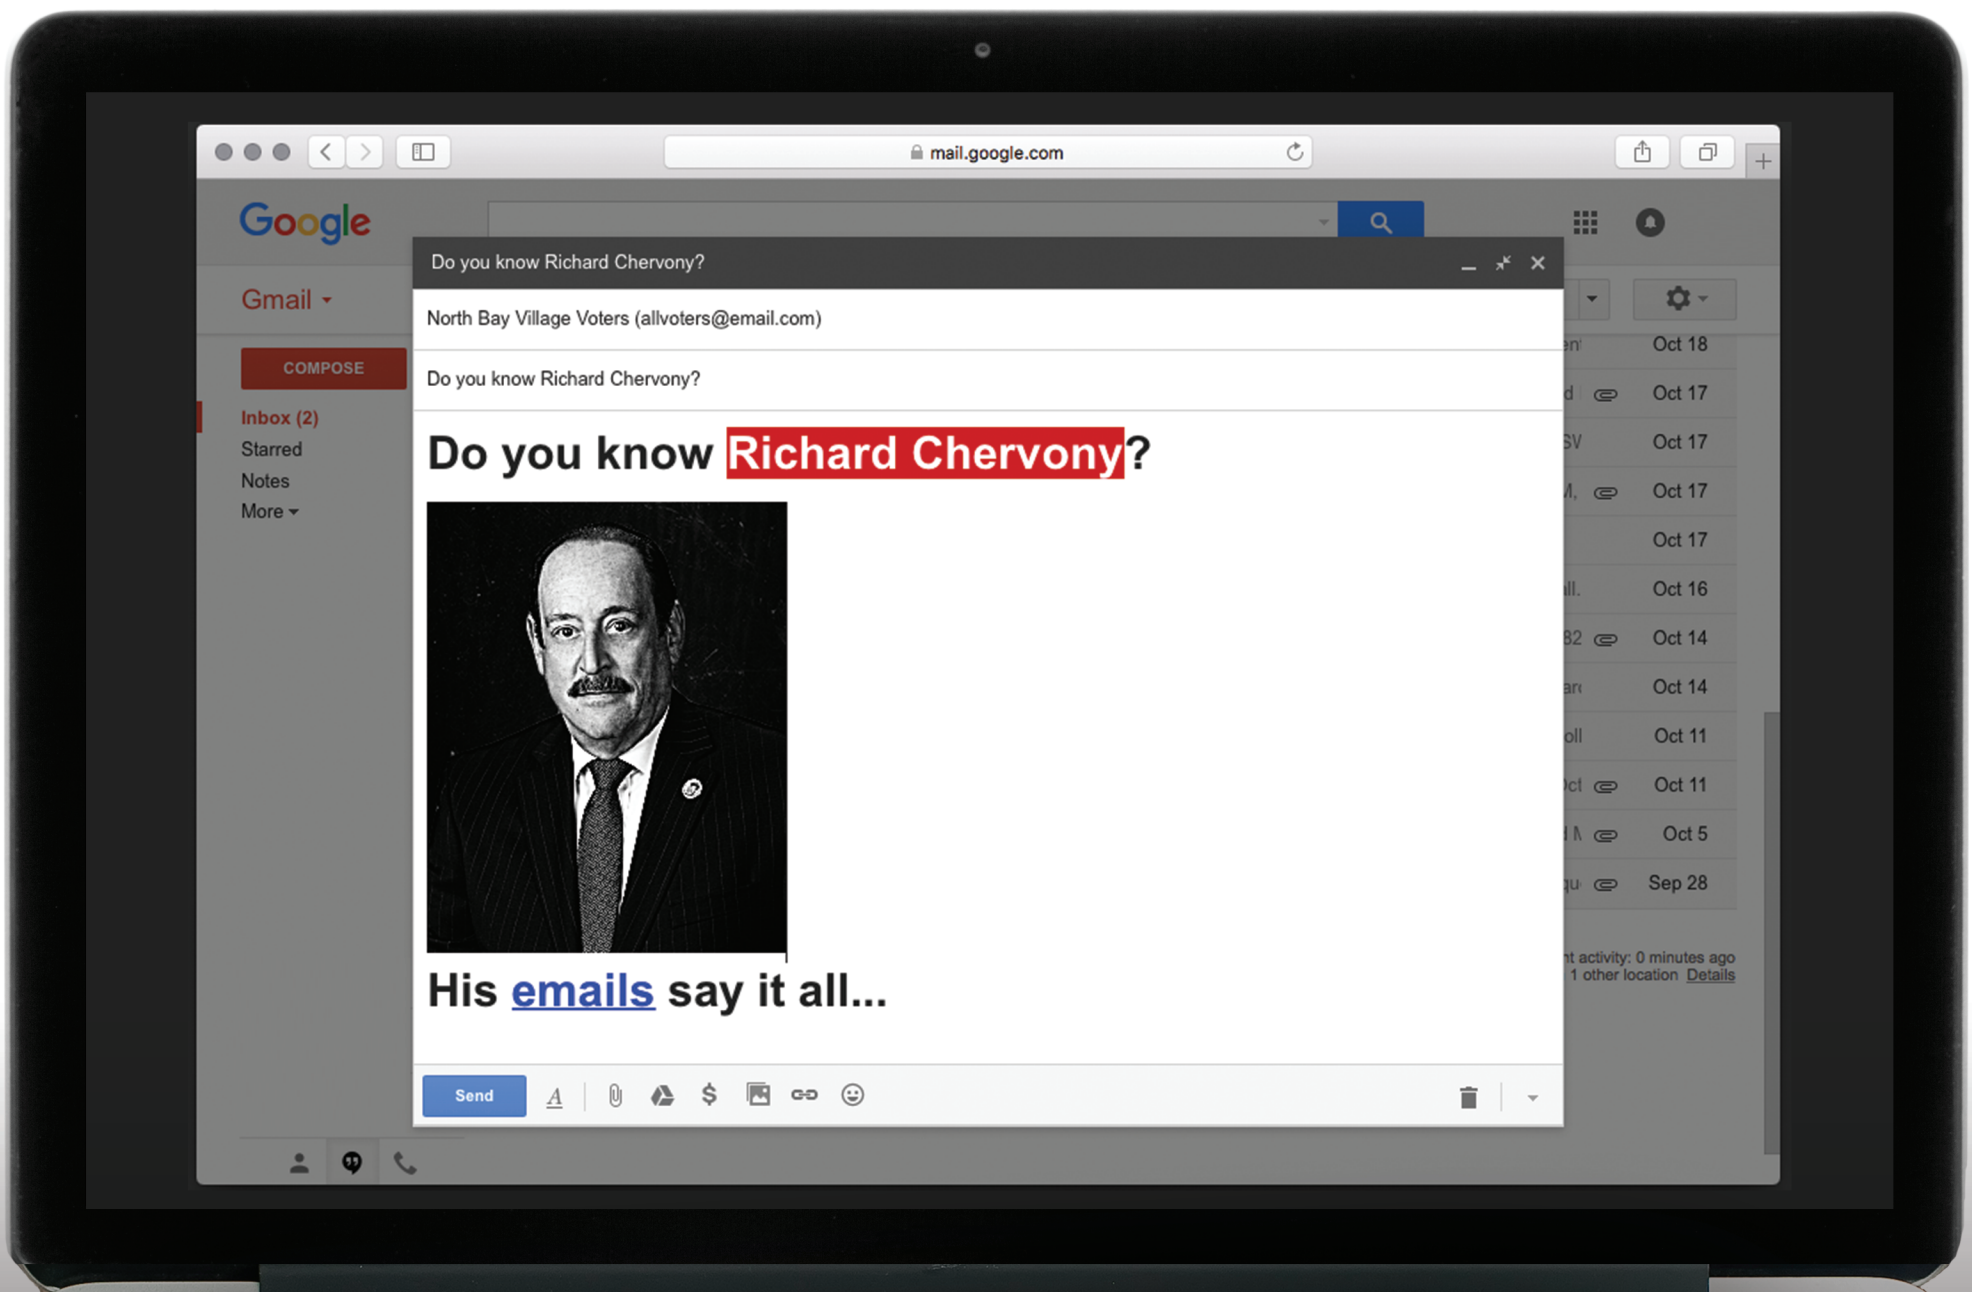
mail.google.com

Google

Gmail

COMPOSE

Inbox (2)
Starred
Notes
More

Do you know Richard Chervony?

North Bay Village Voters (allvoters@email.com)

Do you know Richard Chervony?

Do you know Richard Chervony?

His emails say it all...

Send

Oct 18
Oct 17
Oct 17
Oct 17
Oct 17
Oct 16
Oct 14
Oct 14
Oct 11
Oct 11
Oct 5
Sep 28

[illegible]t activity: 0 minutes ago
1 other location Details